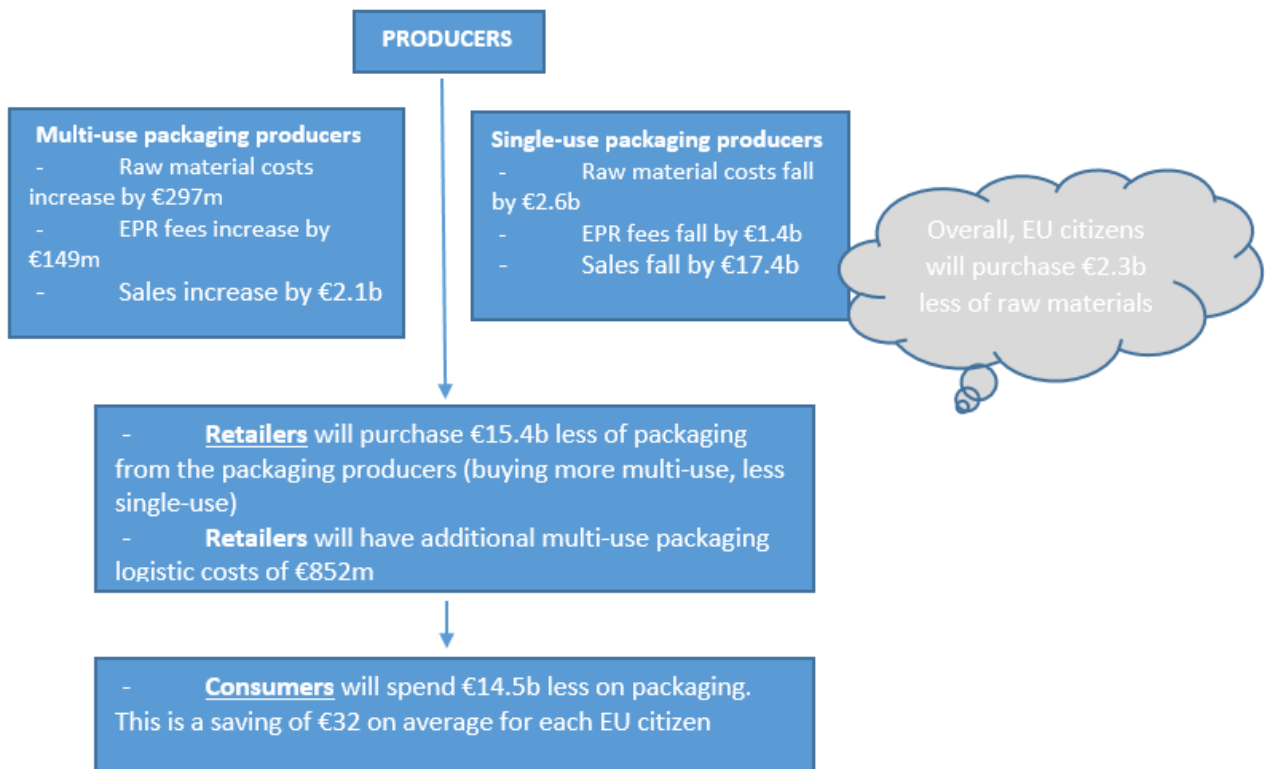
PRODUCERS

Multi-use packaging producers
- Raw material costs increase by €297m
- EPR fees increase by €149m
- Sales increase by €2.1b

Single-use packaging producers
- Raw material costs fall by €2.6b
- EPR fees fall by €1.4b
- Sales fall by €17.4b

Overall, EU citizens will purchase €2.3b less of raw materials

- Retailers will purchase €15.4b less of packaging from the packaging producers (buying more multi-use, less single-use)
- Retailers will have additional multi-use packaging logistic costs of €852m

- Consumers will spend €14.5b less on packaging. This is a saving of €32 on average for each EU citizen